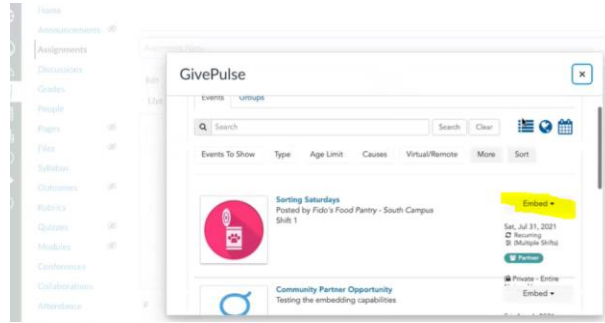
Home
Announcements
Assignments
Discussions
Grades
People
Pages
Files
Syllabus
Outcomes
Rubrics
Quizzes
Modules
Conferences
Collaborations
Attendance

GivePulse

×

Events Groups

Search

Search Clear

Events To Show Type Age Limit Causes Virtual/Remote More Sort

Sorting Saturdays
Posted by Fido's Food Pantry - South Campus
Shift 1

Embed ▾

Sat, Jul 31, 2021
Recurring
(Multiple Shifts)
Partner

Community Partner Opportunity
Testing the embedding capabilities

Private - Entire
Embed ▾